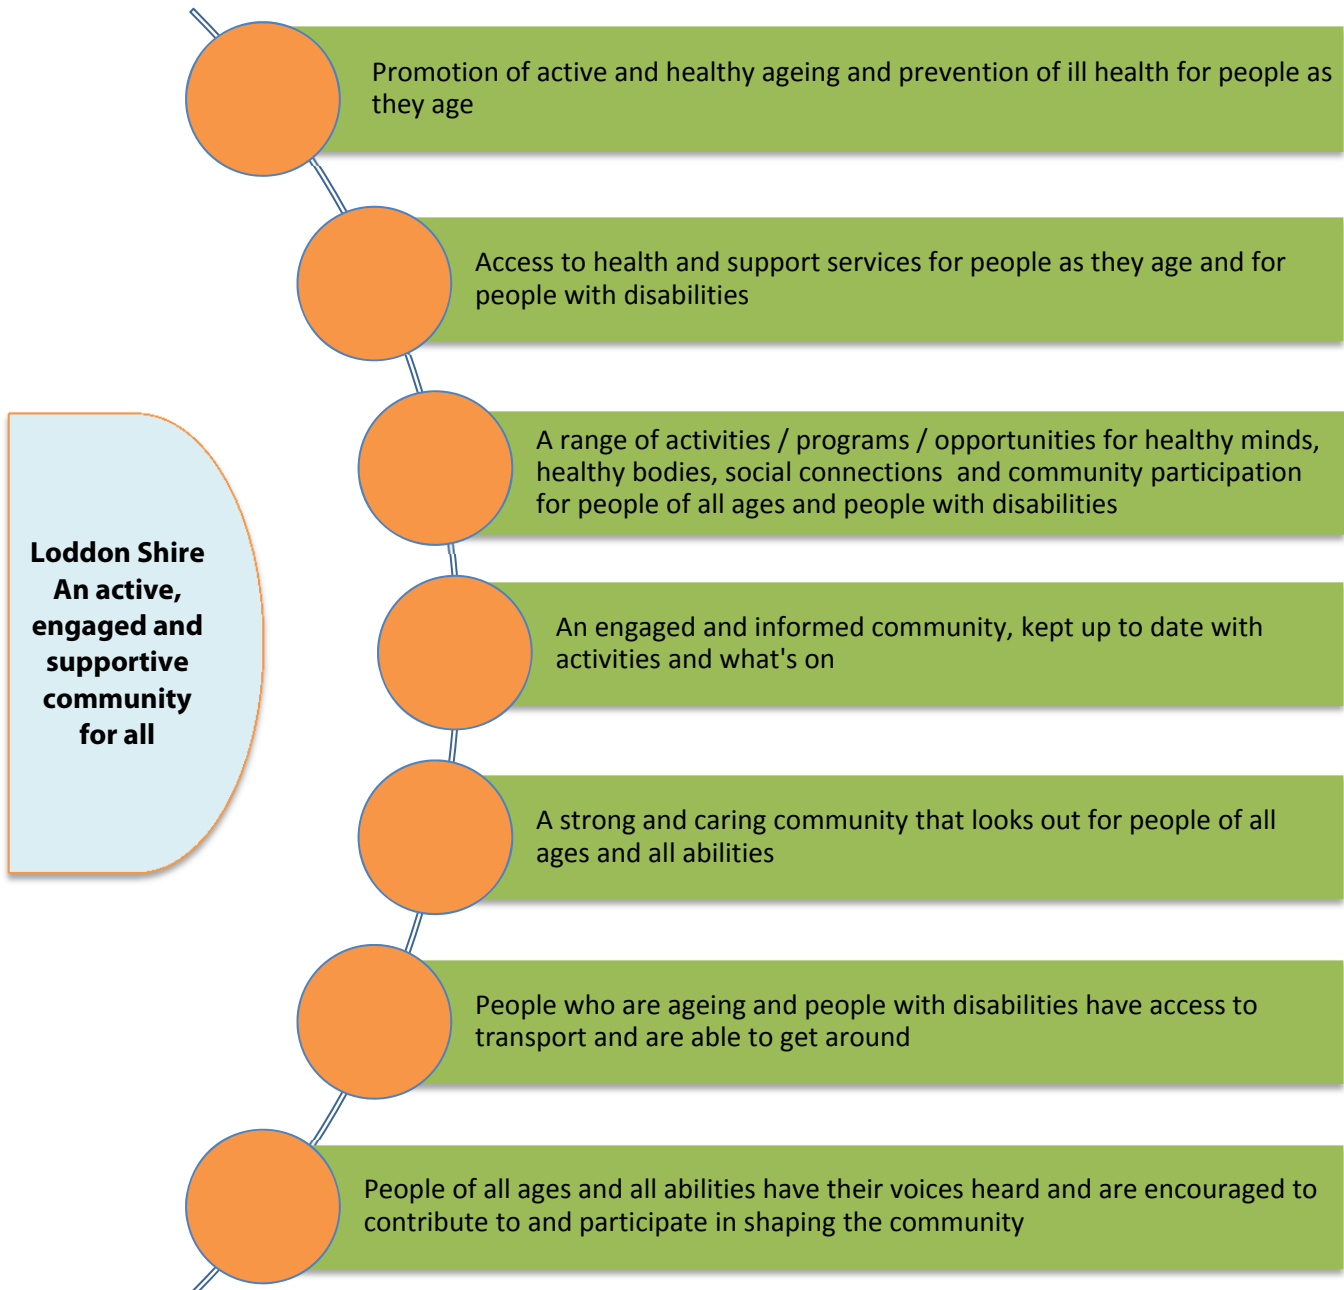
Loddon Shire
An active, engaged and supportive community for all

Promotion of active and healthy ageing and prevention of ill health for people as they age

Access to health and support services for people as they age and for people with disabilities

A range of activities / programs / opportunities for healthy minds, healthy bodies, social connections and community participation for people of all ages and people with disabilities

An engaged and informed community, kept up to date with activities and what's on

A strong and caring community that looks out for people of all ages and all abilities

People who are ageing and people with disabilities have access to transport and are able to get around

People of all ages and all abilities have their voices heard and are encouraged to contribute to and participate in shaping the community